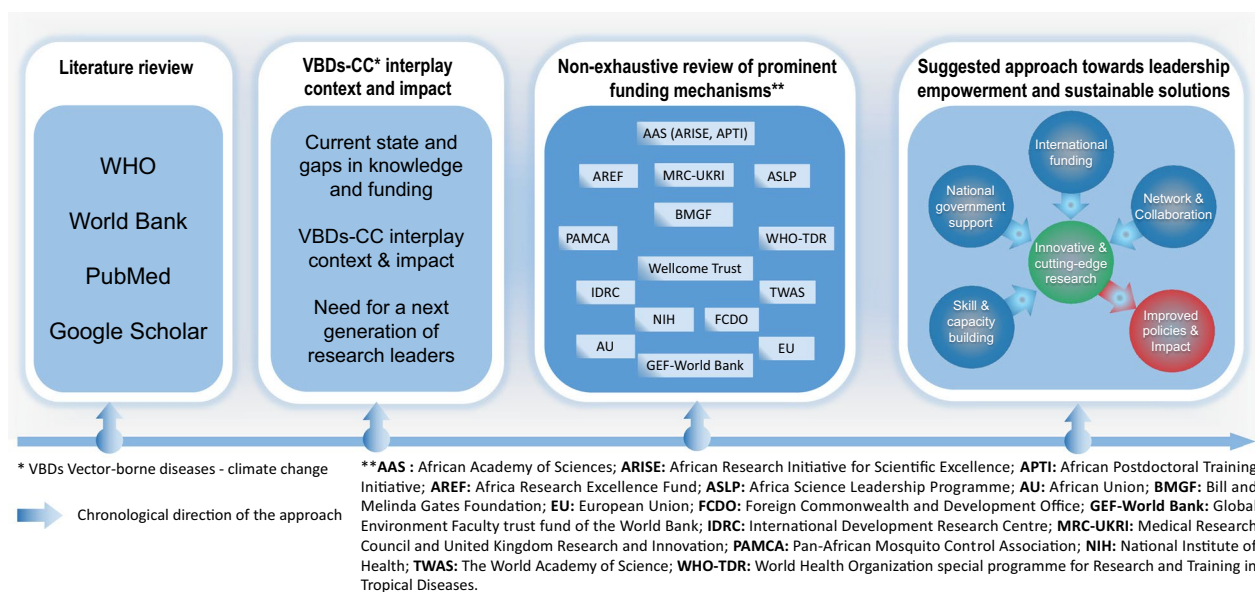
Literature rieview

WHO
World Bank
PubMed
Google Scholar

VBDs-CC* interplay context and impact

Current state and gaps in knowledge and funding

VBDs-CC interplay context & impact

Need for a next generation of research leaders

Non-exhaustive review of prominent funding mechanisms**

AAS (ARISE, APTI)
AREF
MRC-UKRI
ASLP
BMGF
PAMCA
WHO-TDR
Wellcome Trust
IDRC
TWAS
NIH
FCDO
AU
EU
GEF-World Bank

Suggested approach towards leadership empowerment and sustainable solutions

International funding
National government support
Network & Collaboration
Innovative & cutting-edge research
Skill & capacity building
Improved policies & Impact

* VBDs Vector-borne diseases - climate change

Chronological direction of the approach

****AAS :** African Academy of Sciences; **ARISE:** African Research Initiative for Scientific Excellence; **APTI:** African Postdoctoral Training Initiative; **AREF:** Africa Research Excellence Fund; **ASLP:** Africa Science Leadership Programme; **AU:** African Union; **BMGF:** Bill and Melinda Gates Foundation; **EU:** European Union; **FCDO:** Foreign Commonwealth and Development Office; **GEF-World Bank:** Global Environment Faculty trust fund of the World Bank; **IDRC:** International Development Research Centre; **MRC-UKRI:** Medical Research Council and United Kingdom Research and Innovation; **PAMCA:** Pan-African Mosquito Control Association; **NIH:** National Institute of Health; **TWAS:** The World Academy of Science; **WHO-TDR:** World Health Organization special programme for Research and Training in Tropical Diseases.